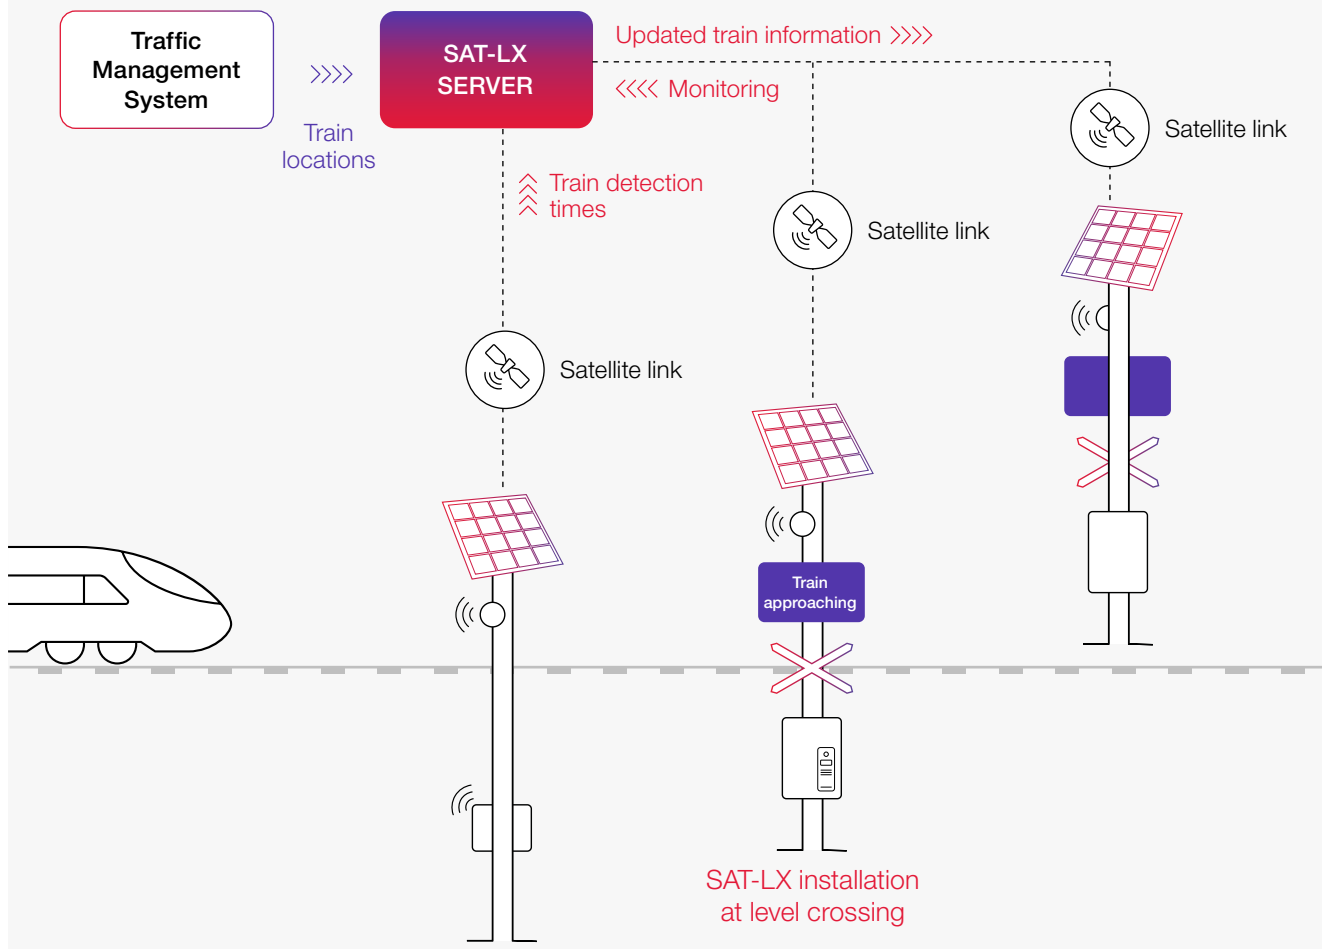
Traffic Management System

Train locations

SAT-LX SERVER

Updated train information

Monitoring

Train detection times

Satellite link

Satellite link

Satellite link

Train approaching

SAT-LX installation at level crossing